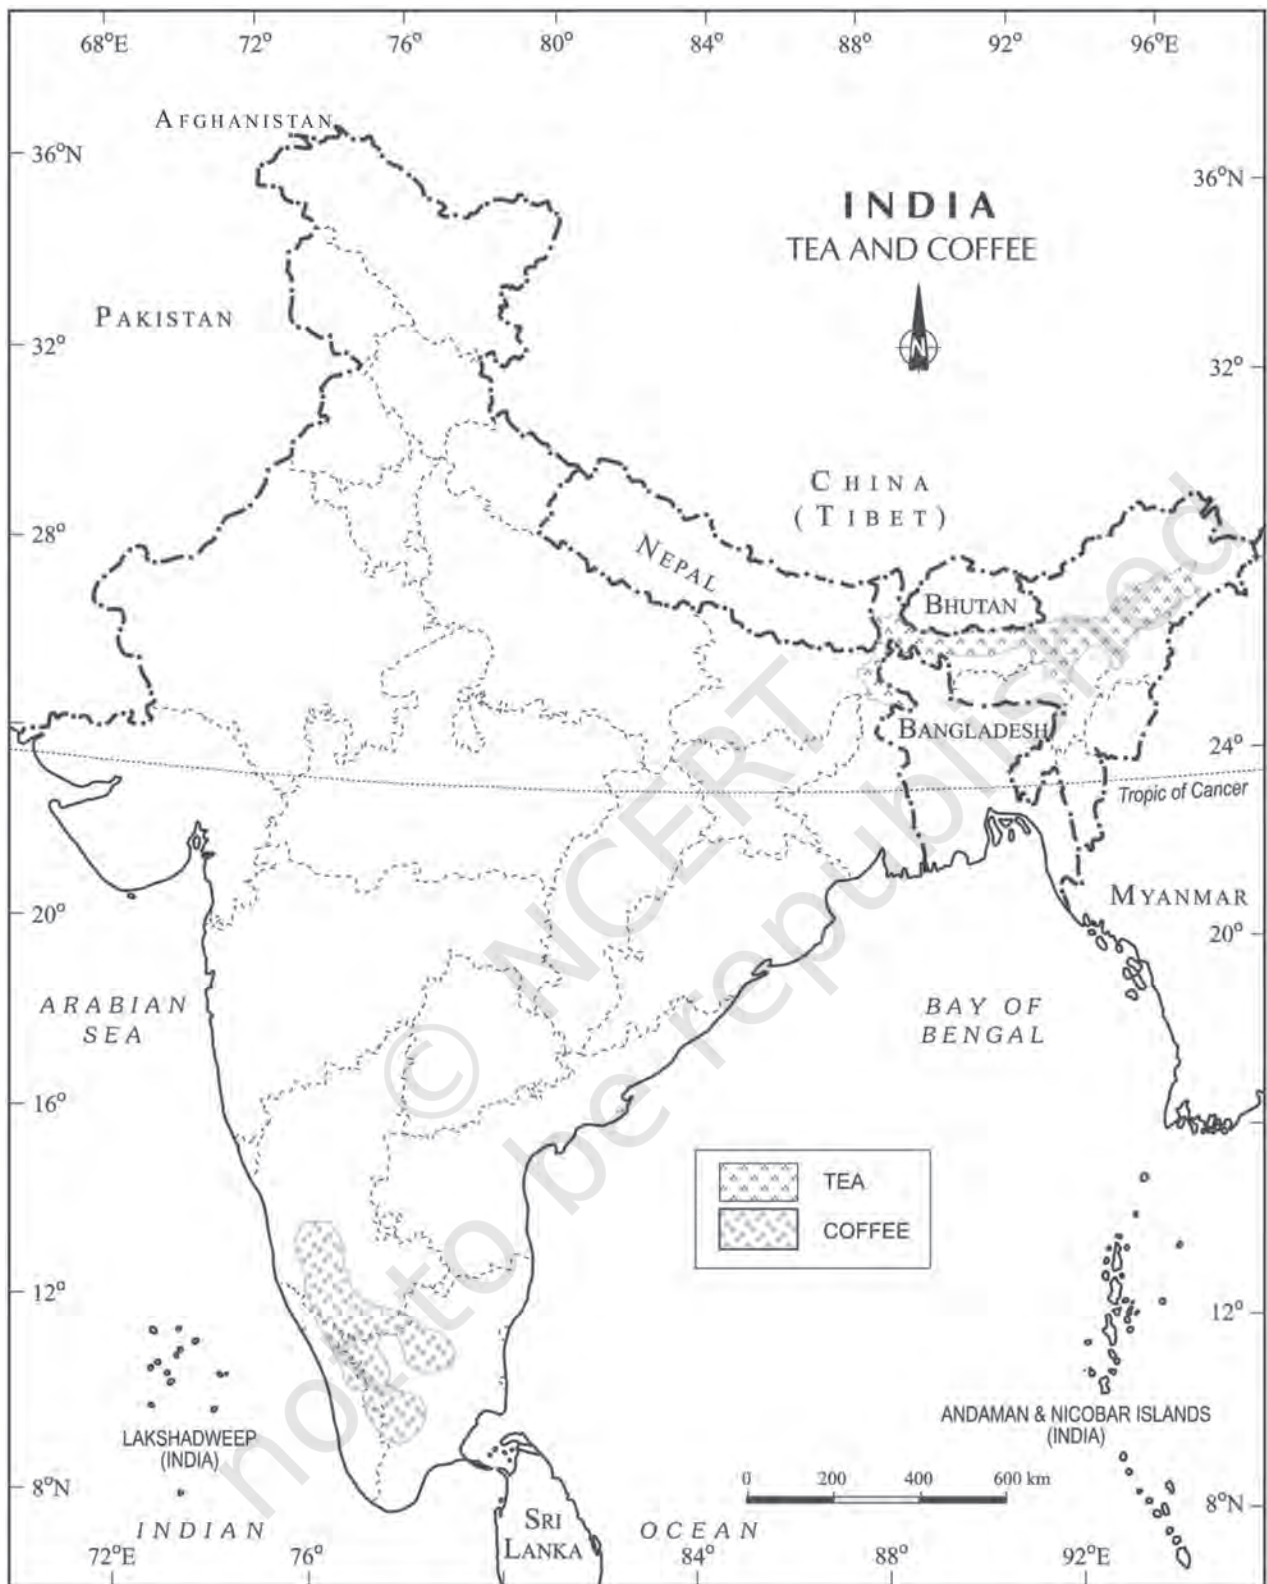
68°E 72° 76° 80° 84° 88° 92° 96°E

AFGHANISTAN

36°N

36°N

INDIA
TEA AND COFFEE

N

PAKISTAN

32°

32°

CHINA
(TIBET)

28°

NEPAL

BHUTAN

BANGLADESH

24°

Tropic of Cancer

MYANMAR

20°

20°

ARABIAN SEA

BAY OF BENGAL

16°

16°

TEA

COFFEE

12°

12°

LAKSHADWEEP (INDIA)

ANDAMAN & NICOBAR ISLANDS (INDIA)

0 200 400 600 km

8°N

8°N

INDIAN

SRI LANKA

OCEAN

72°E 76° 84° 88° 92°E

© NCERT not to be republished